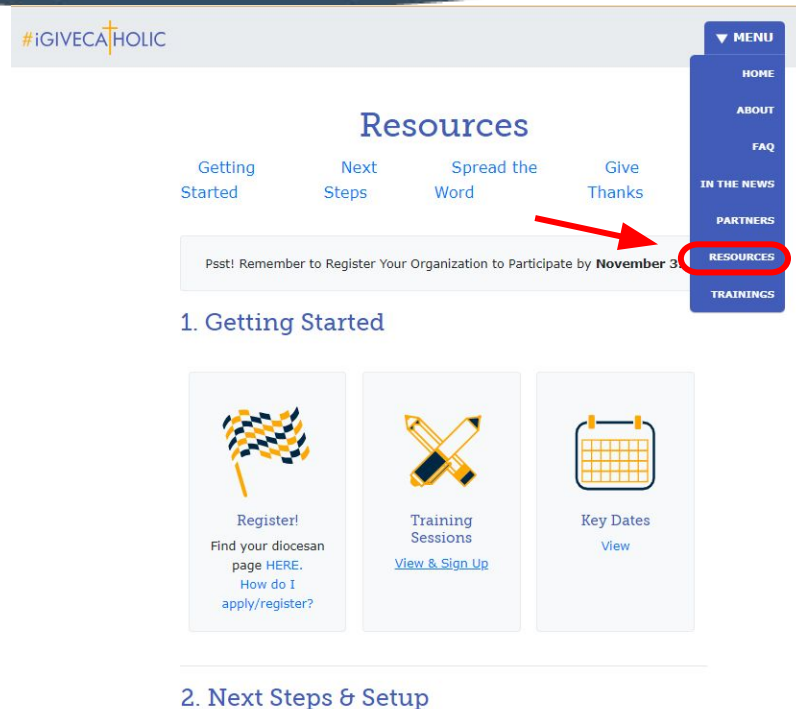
#iGIVECATHOLIC

▼ MENU

HOME

ABOUT

FAQ

IN THE NEWS

PARTNERS

RESOURCES

TRAININGS

Resources

Getting Started

Next Steps

Spread the Word

Give Thanks

Psst! Remember to Register Your Organization to Participate by **November 3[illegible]**

1. Getting Started

Register!
Find your diocesan page HERE.
How do I apply/register?

Training Sessions
View & Sign Up

Key Dates
View

2. Next Steps & Setup